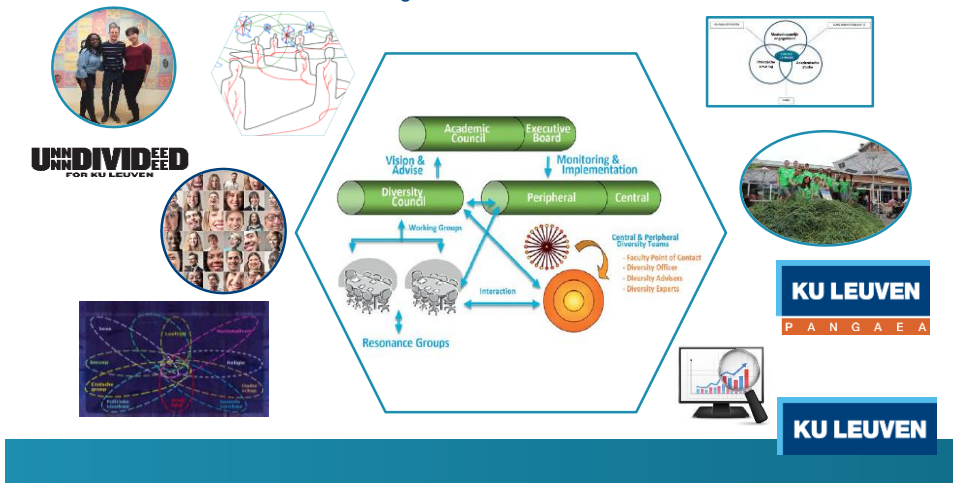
UNDIVIDED
FOR KU LEUVEN

Academic Council
Executive Board
Vision & Advise
Monitoring & Implementation
Diversity Council
Peripheral
Central
Working Groups
Central & Peripheral Diversity Teams
- Faculty Point of Contact
- Diversity Officer
- Diversity Advisors
- Diversity Experts
Interaction
Resonance Groups

KU LEUVEN
PANGAEA

KU LEUVEN